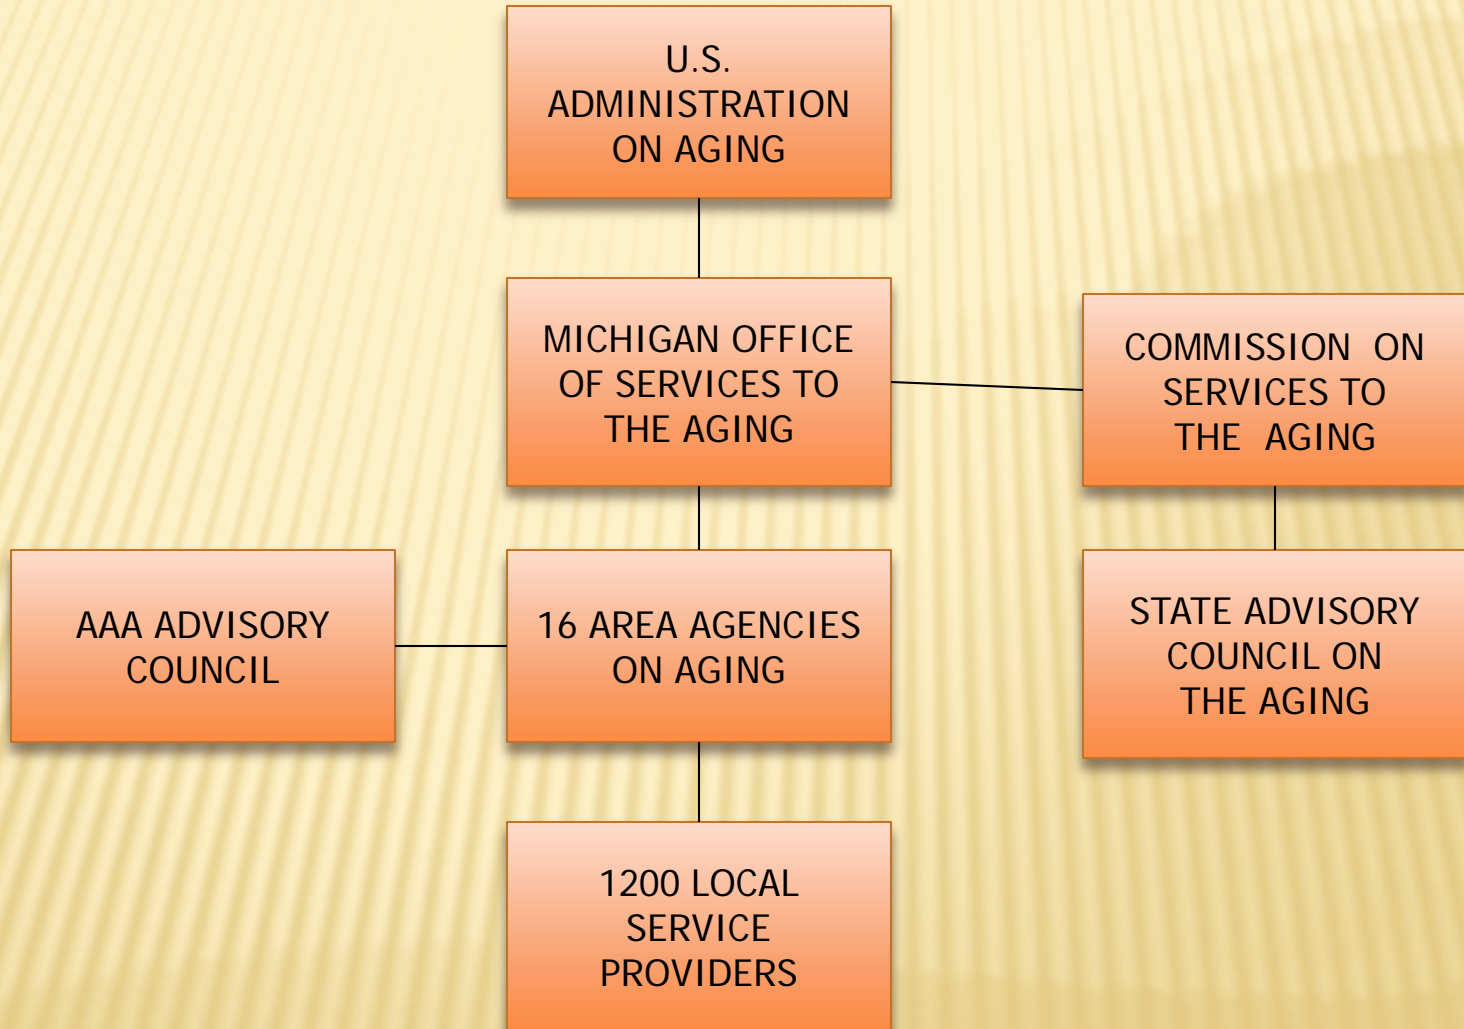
U.S. ADMINISTRATION ON AGING

MICHIGAN OFFICE OF SERVICES TO THE AGING

COMMISSION ON SERVICES TO THE AGING

AAA ADVISORY COUNCIL

16 AREA AGENCIES ON AGING

STATE ADVISORY COUNCIL ON THE AGING

1200 LOCAL SERVICE PROVIDERS